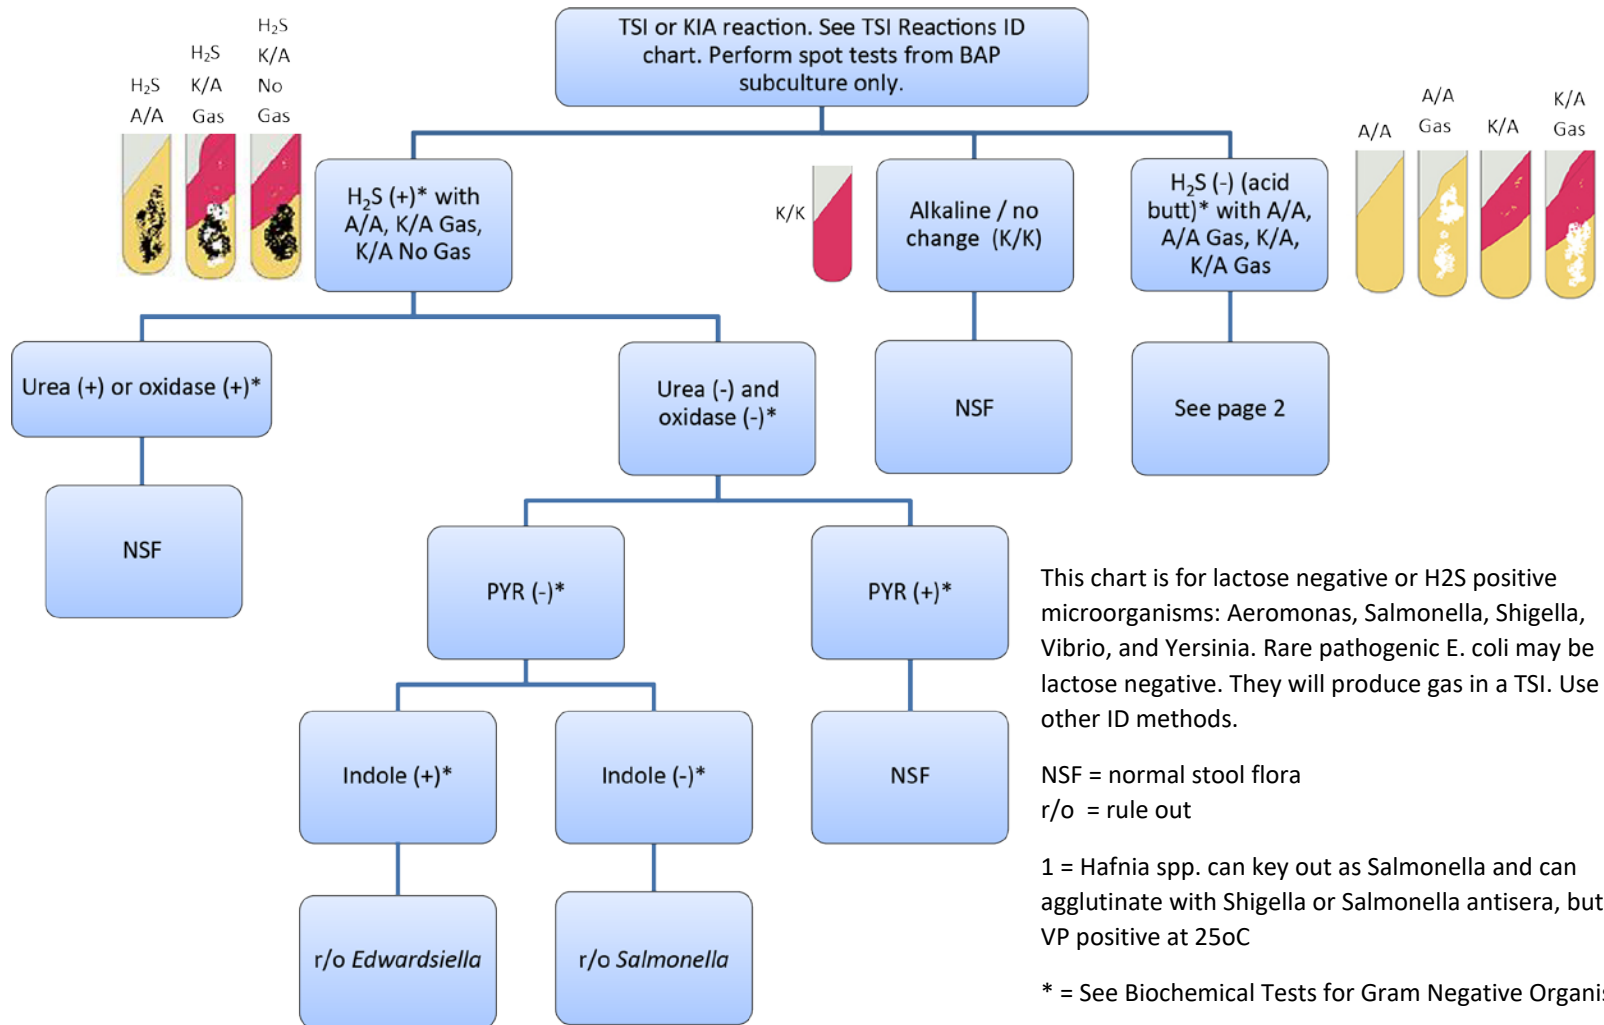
TSI or KIA reaction. See TSI Reactions ID chart. Perform spot tests from BAP subculture only.

$H_2S$ A/A

$H_2S$ K/A Gas

$H_2S$ K/A No Gas

$H_2S$ (+)* with A/A, K/A Gas, K/A No Gas

K/K

Alkaline / no change (K/K)

$H_2S$ (-) (acid butt)* with A/A, A/A Gas, K/A, K/A Gas

A/A

A/A Gas

K/A

K/A Gas

Urea (+) or oxidase (+)*

NSF

Urea (-) and oxidase (-)*

NSF

See page 2

PYR (-)*

PYR (+)*

Indole (+)*

Indole (-)*

NSF

r/o *Edwardsiella*

r/o *Salmonella*

This chart is for lactose negative or H2S positive microorganisms: Aeromonas, Salmonella, Shigella, Vibrio, and Yersinia. Rare pathogenic E. coli may be lactose negative. They will produce gas in a TSI. Use other ID methods.

NSF = normal stool flora
r/o = rule out

1 = Hafnia spp. can key out as Salmonella and can agglutinate with Shigella or Salmonella antisera, but VP positive at 25oC

* = See Biochemical Tests for Gram Negative Organi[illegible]